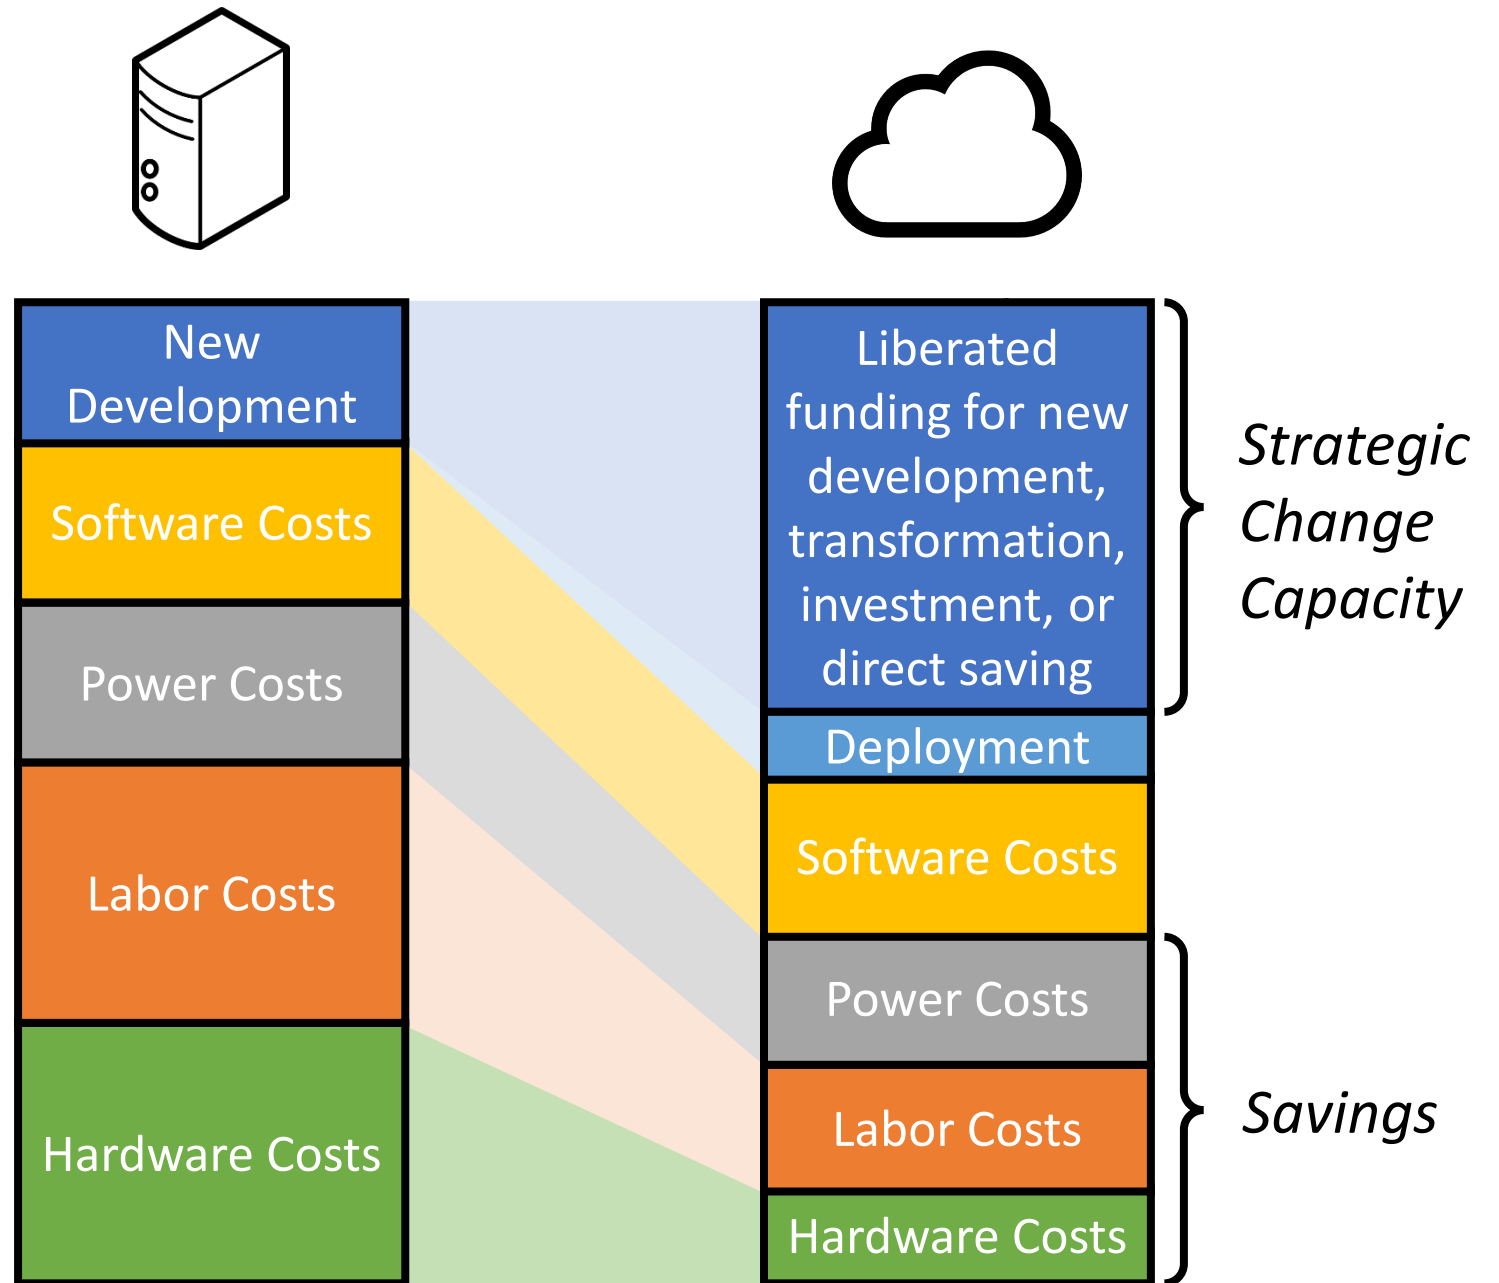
New Development

Software Costs

Power Costs

Labor Costs

Hardware Costs

Liberated funding for new development, transformation, investment, or direct saving

Deployment

Software Costs

Power Costs

Labor Costs

Hardware Costs

Strategic Change Capacity

Savings